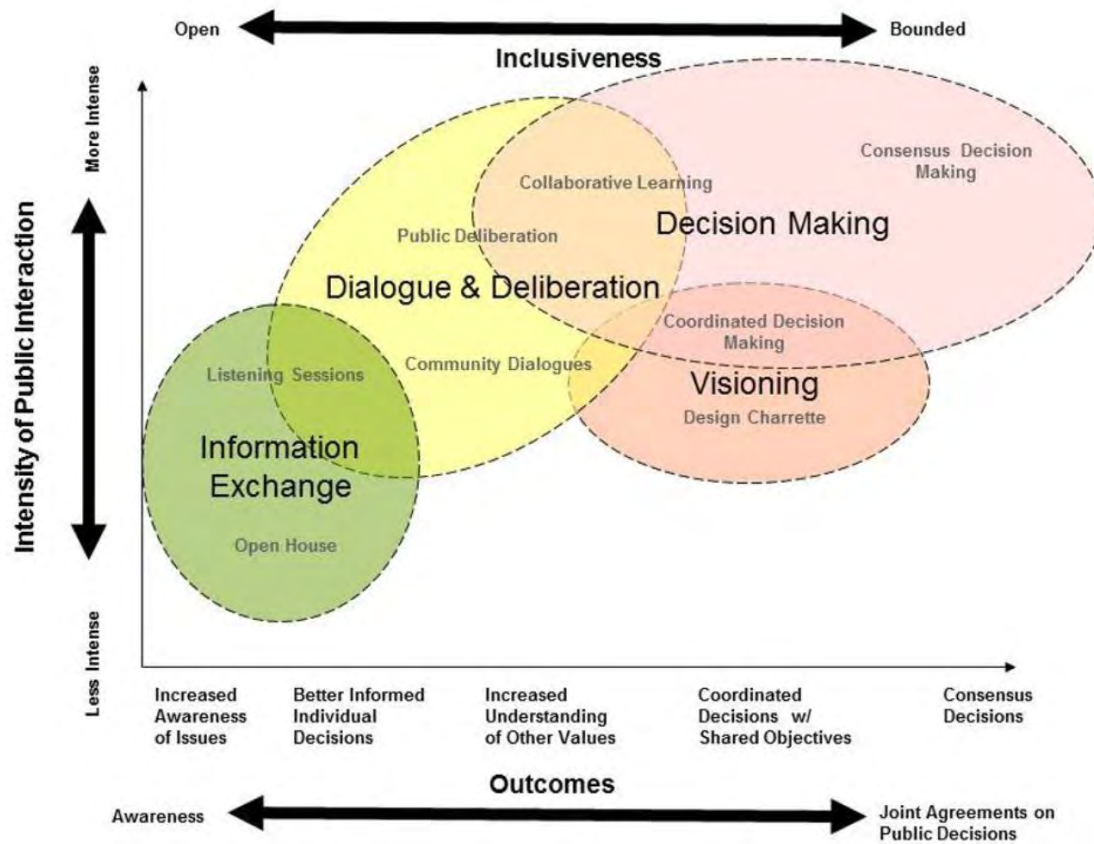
Open

Bounded

Inclusiveness

More Intense

Intensity of Public Interaction

Less Intense

Consensus Decision Making

Collaborative Learning

Decision Making

Public Deliberation

Dialogue & Deliberation

Coordinated Decision Making

Listening Sessions

Community Dialogues

Visioning

Design Charrette

Information Exchange

Open House

Increased Awareness of Issues

Better Informed Individual Decisions

Increased Understanding of Other Values

Coordinated Decisions w/ Shared Objectives

Consensus Decisions

Outcomes

Awareness

Joint Agreements on Public Decisions